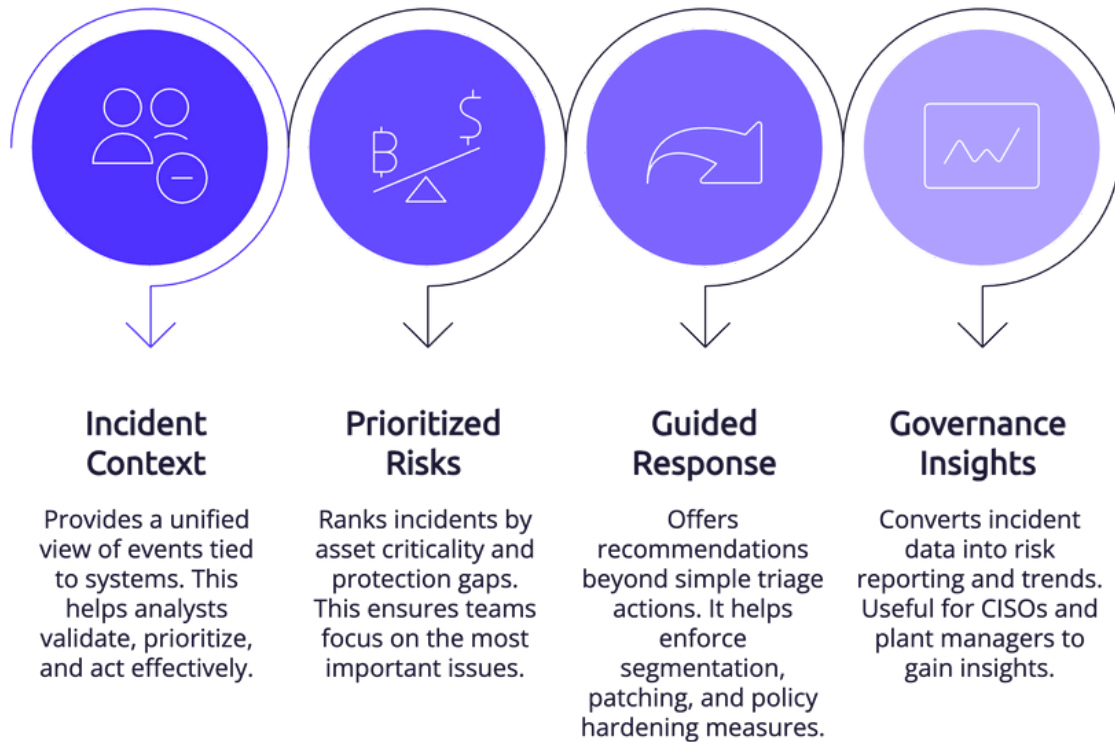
Incident Context

Provides a unified view of events tied to systems. This helps analysts validate, prioritize, and act effectively.

Prioritized Risks

Ranks incidents by asset criticality and protection gaps. This ensures teams focus on the most important issues.

Guided Response

Offers recommendations beyond simple triage actions. It helps enforce segmentation, patching, and policy hardening measures.

Governance Insights

Converts incident data into risk reporting and trends. Useful for CISOs and plant managers to gain insights.